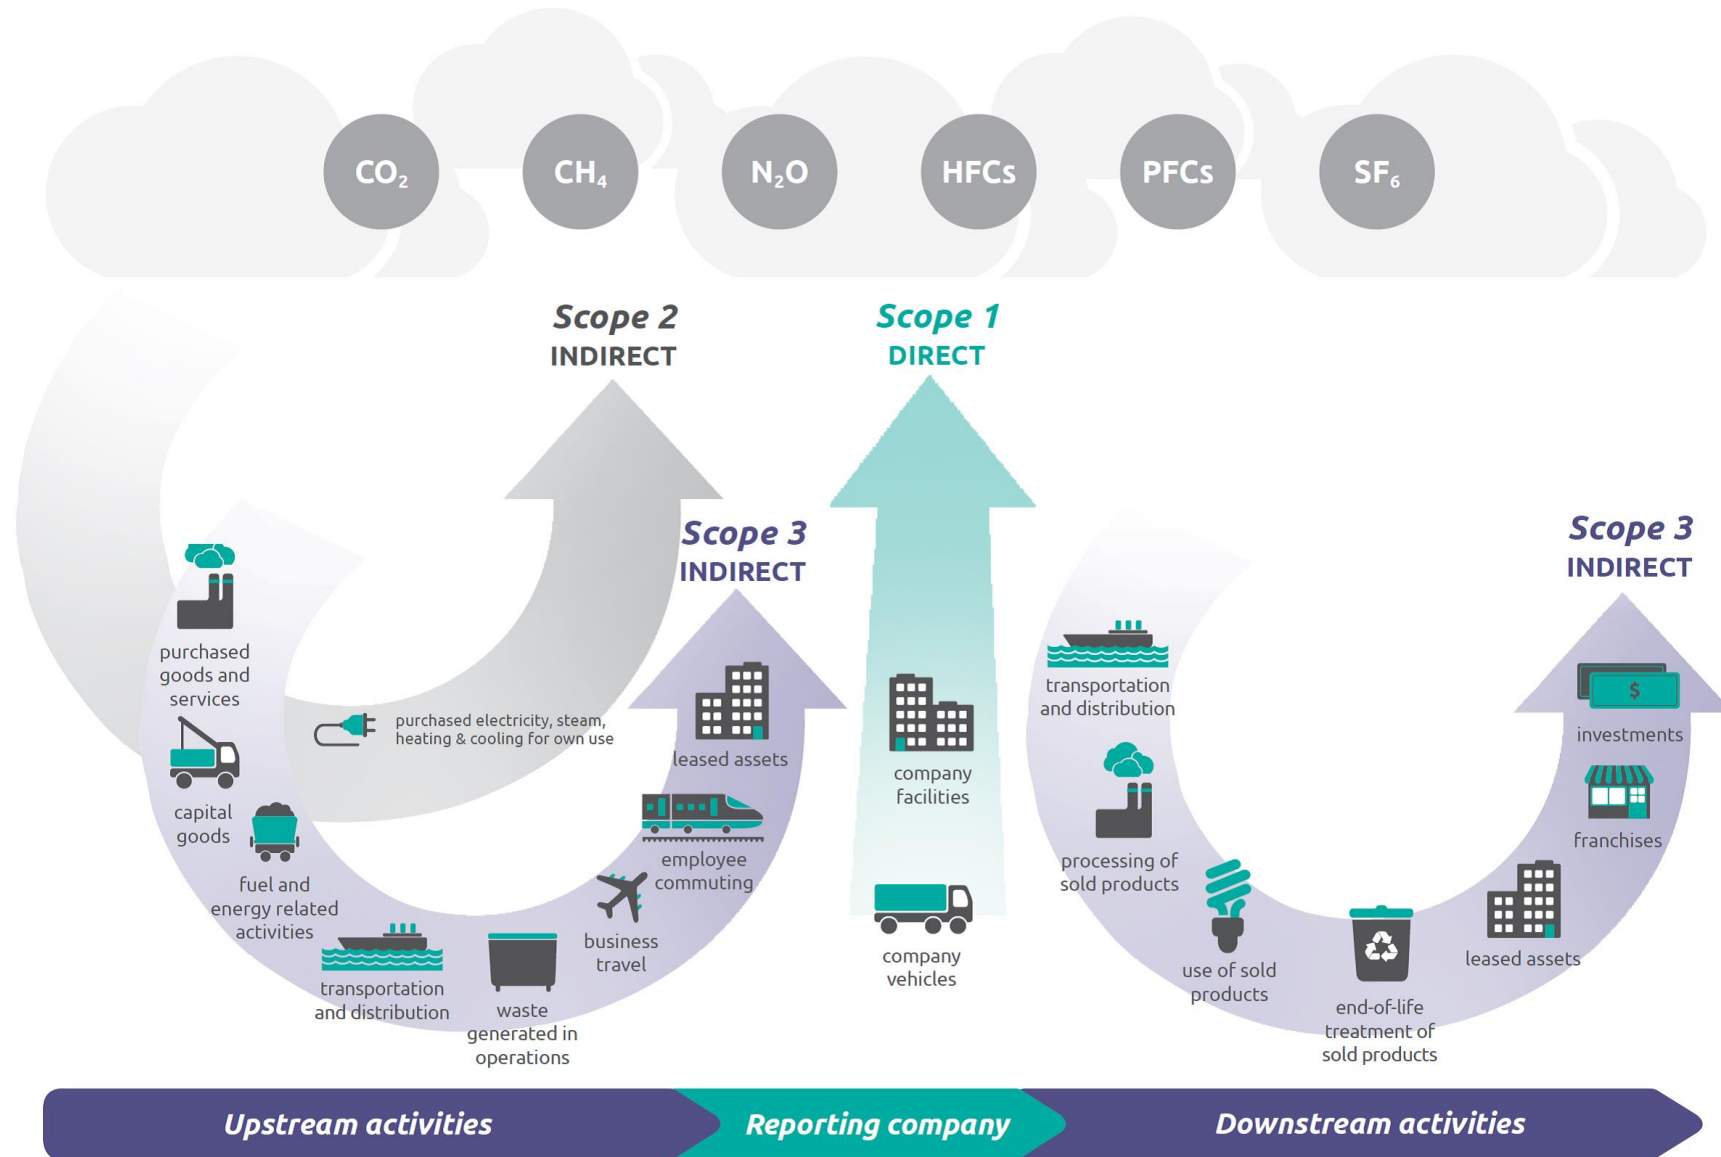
$CO_2$ $CH_4$ $N_2O$ HFCs PFCs $SF_6$

Scope 2
INDIRECT

Scope 1
DIRECT

Scope 3
INDIRECT

Scope 3
INDIRECT

purchased goods and services

capital goods

fuel and energy related activities

transportation and distribution

waste generated in operations

business travel

employee commuting

leased assets

purchased electricity, steam, heating & cooling for own use

company facilities

company vehicles

transportation and distribution

processing of sold products

use of sold products

end-of-life treatment of sold products

leased assets

franchises

investments

$

Upstream activities
Reporting company
Downstream activities